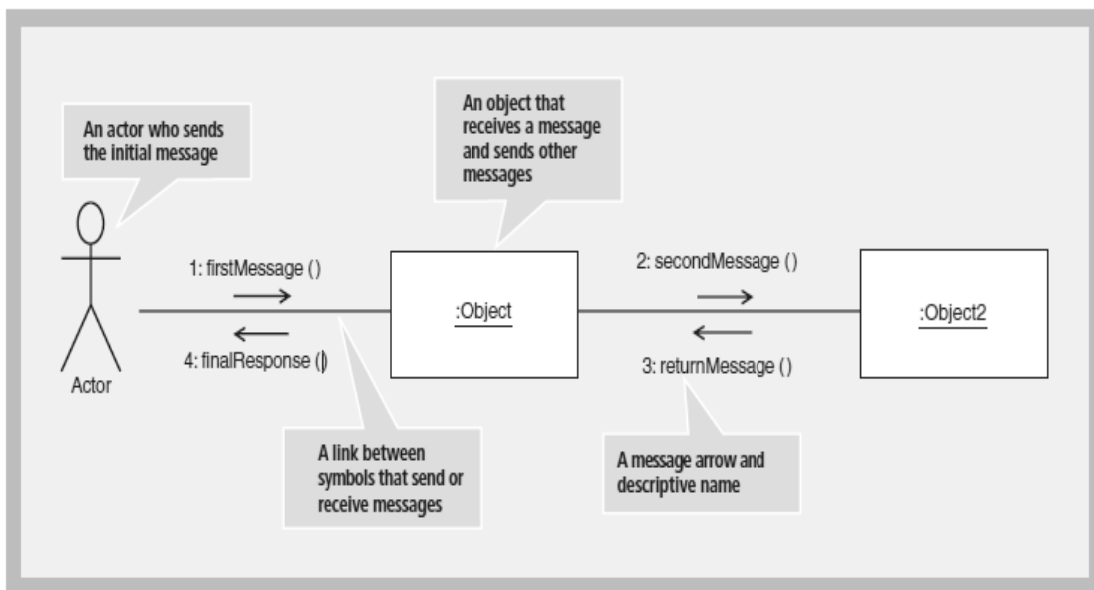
An actor who sends the initial message

An object that receives a message and sends other messages

Actor

1: firstMessage ()

4: finalResponse ()

:Object

2: secondMessage ()

3: returnMessage ()

:Object2

A link between symbols that send or receive messages

A message arrow and descriptive name